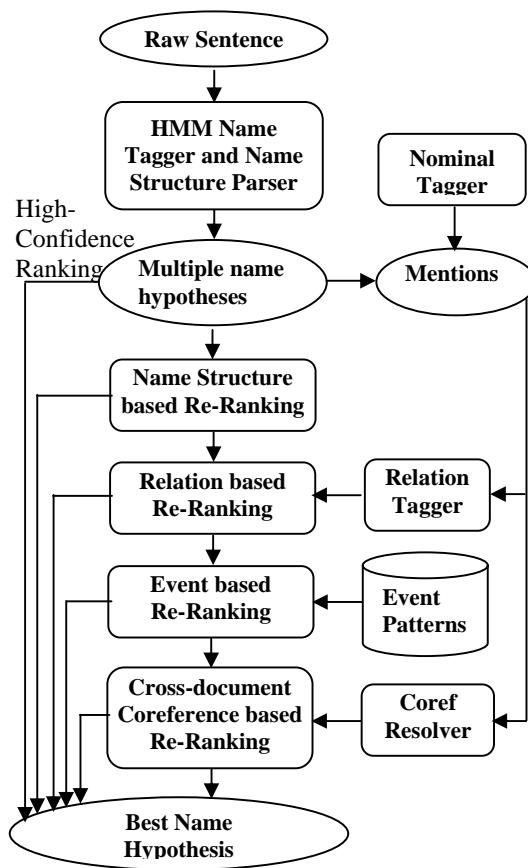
Raw Sentence

HMM Name Tagger and Name Structure Parser

Nominal Tagger

High-Confidence Ranking

Multiple name hypotheses

Mentions

Name Structure based Re-Ranking

Relation based Re-Ranking

Relation Tagger

Event based Re-Ranking

Event Patterns

Cross-document Coreference based Re-Ranking

Coref Resolver

Best Name Hypothesis